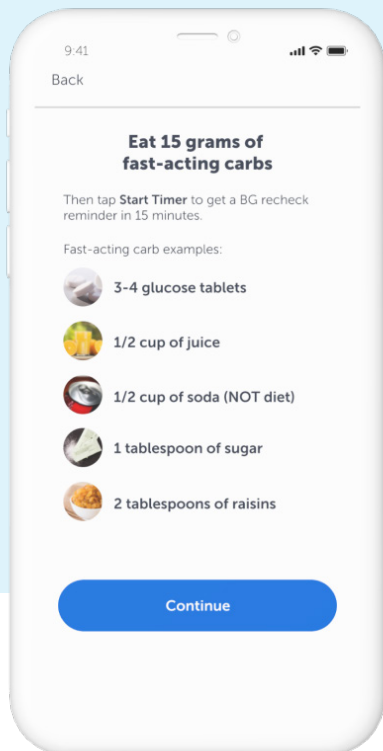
9:41

Back

Eat 15 grams of fast-acting carbs

Then tap Start Timer to get a BG recheck reminder in 15 minutes.

Fast-acting carb examples:

3-4 glucose tablets

1/2 cup of juice

1/2 cup of soda (NOT diet)

1 tablespoon of sugar

2 tablespoons of raisins

Continue